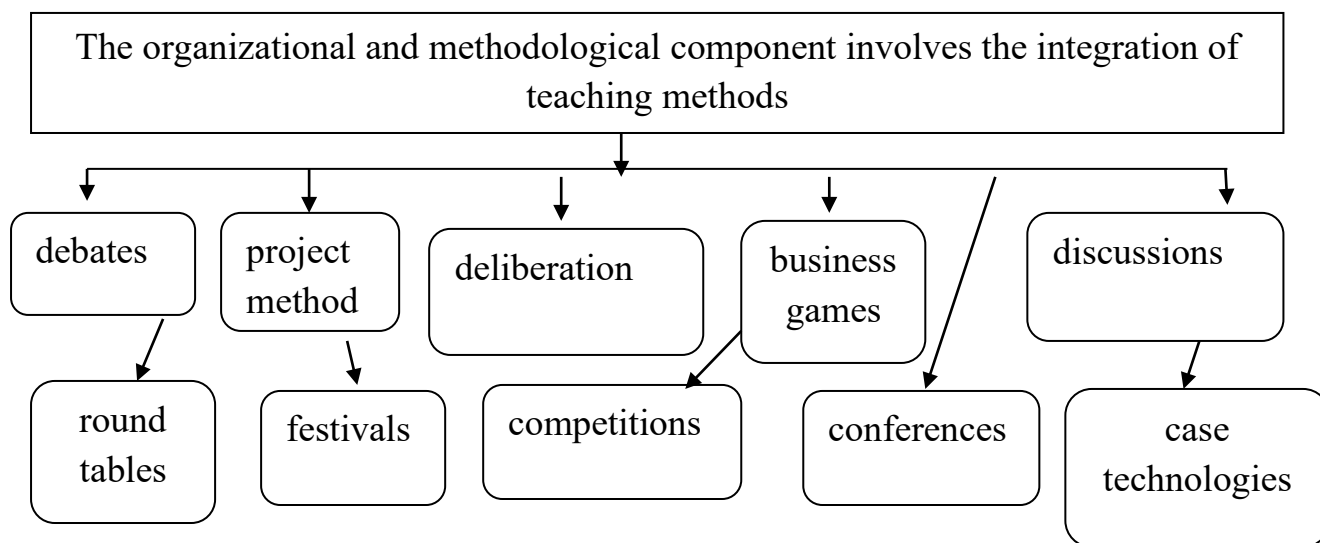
The organizational and methodological component involves the integration of teaching methods

debates

project method

deliberation

business games

discussions

round tables

festivals

competitions

conferences

case technologies